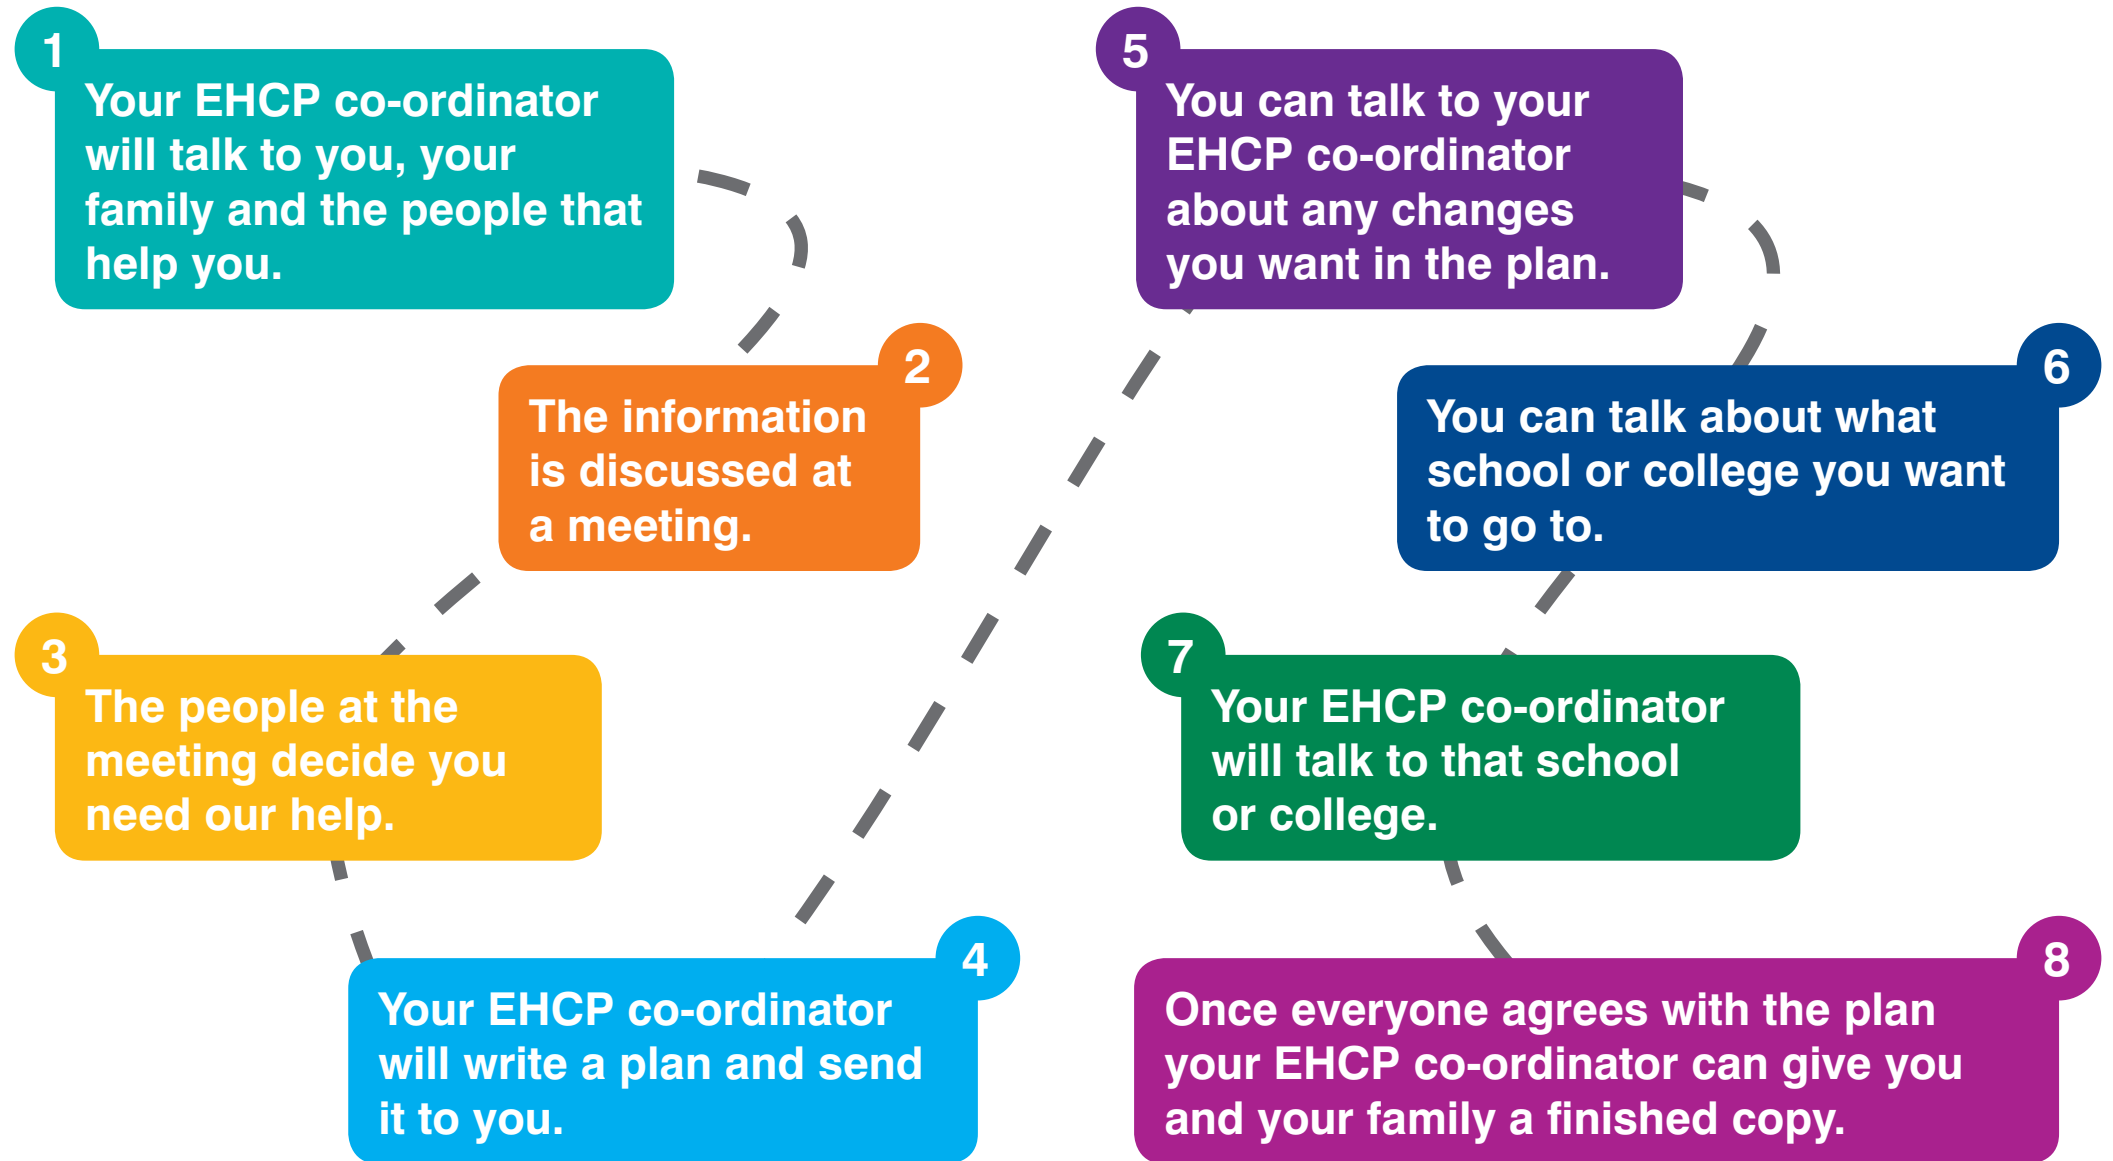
1
Your EHCP co-ordinator will talk to you, your family and the people that help you.

2
The information is discussed at a meeting.

3
The people at the meeting decide you need our help.

4
Your EHCP co-ordinator will write a plan and send it to you.

5
You can talk to your EHCP co-ordinator about any changes you want in the plan.

6
You can talk about what school or college you want to go to.

7
Your EHCP co-ordinator will talk to that school or college.

8
Once everyone agrees with the plan your EHCP co-ordinator can give you and your family a finished copy.